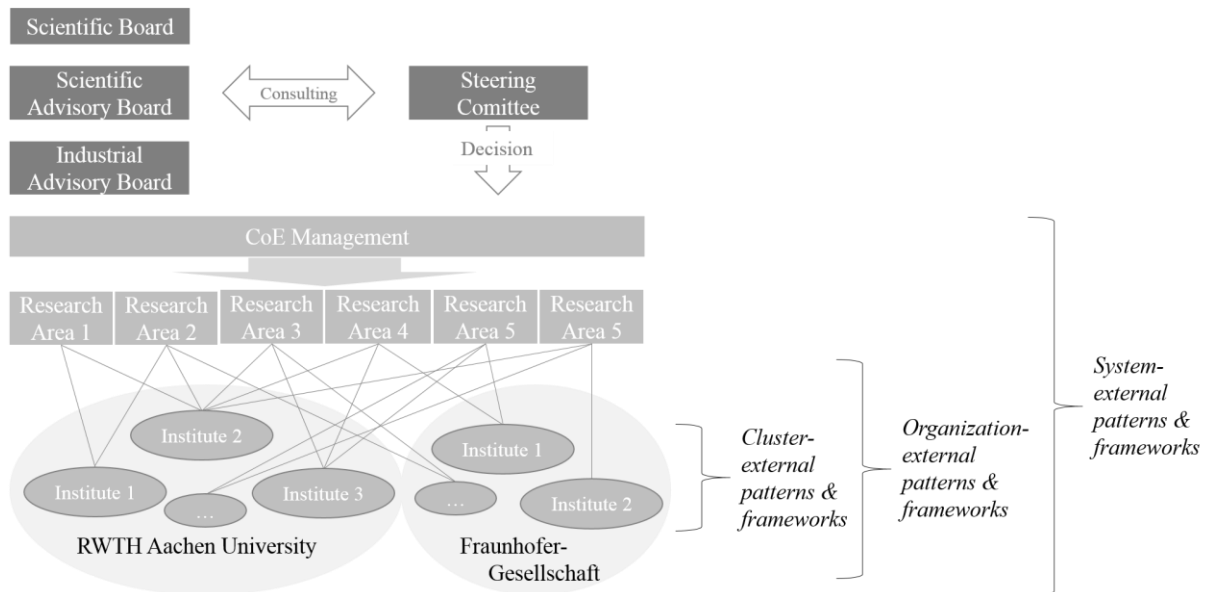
Scientific Board

Scientific Advisory Board

Consulting

Steering Comittee

Decision

Industrial Advisory Board

CoE Management

Research Area 1

Research Area 2

Research Area 3

Research Area 4

Research Area 5

Research Area 5

Institute 2

Institute 1

...

Institute 3

RWTH Aachen University

Institute 1

...

Institute 2

Fraunhofer-Gesellschaft

Cluster-external patterns & frameworks

Organization-external patterns & frameworks

System-external patterns & frameworks